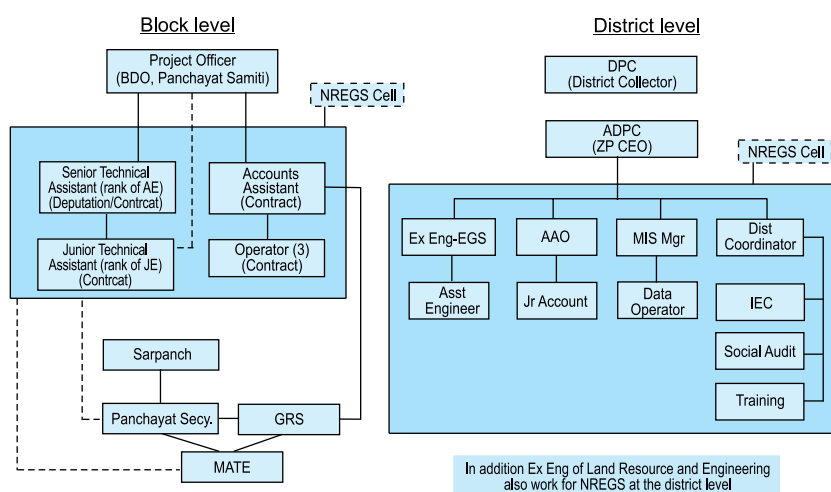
Block level

Project Officer
(BDO, Panchayat Samiti)

NREGS Cell

Senior Technical Assistant (rank of AE)
(Deputation/Contrcat)

Accounts Assistant
(Contract)

Junior Technical Assistant (rank of JE)
(Contrcat)

Operator (3)
(Contract)

Sarpanch

Panchayat Secy.

GRS

MATE

District level

DPC
(District Collector)

ADPC
(ZP CEO)

NREGS Cell

Ex Eng-EGS

AAO

MIS Mgr

Dist Coordinator

Asst Engineer

Jr Account

Data Operator

IEC

Social Audit

Training

In addition Ex Eng of Land Resource and Engineering also work for NREGS at the district level